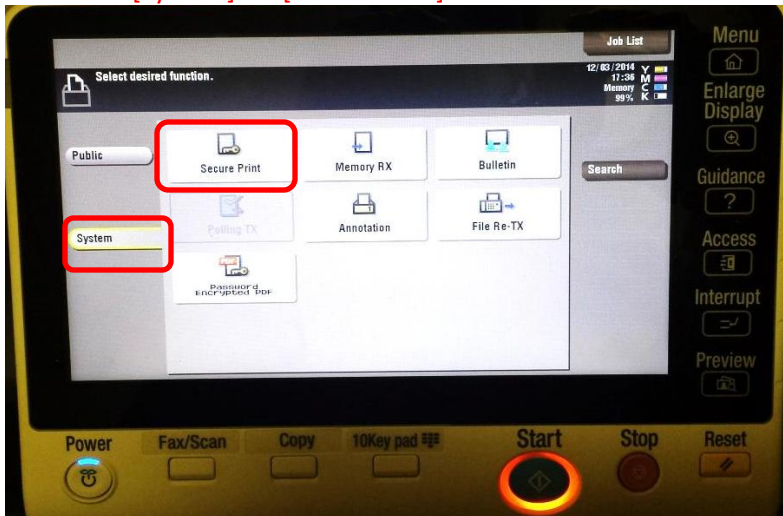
Job List

Select desired function.

12/03/2014 17:36 Memory 99%

Y M C K

Public

System

Secure Print

Memory RX

Bulletin

Polling TX

Annotation

File Re-TX

Password Encrypted PDF

Search

Menu

Enlarge Display

Guidance

Access

Interrupt

Preview

Power

Fax/Scan

Copy

10Key pad

Start

Stop

Reset